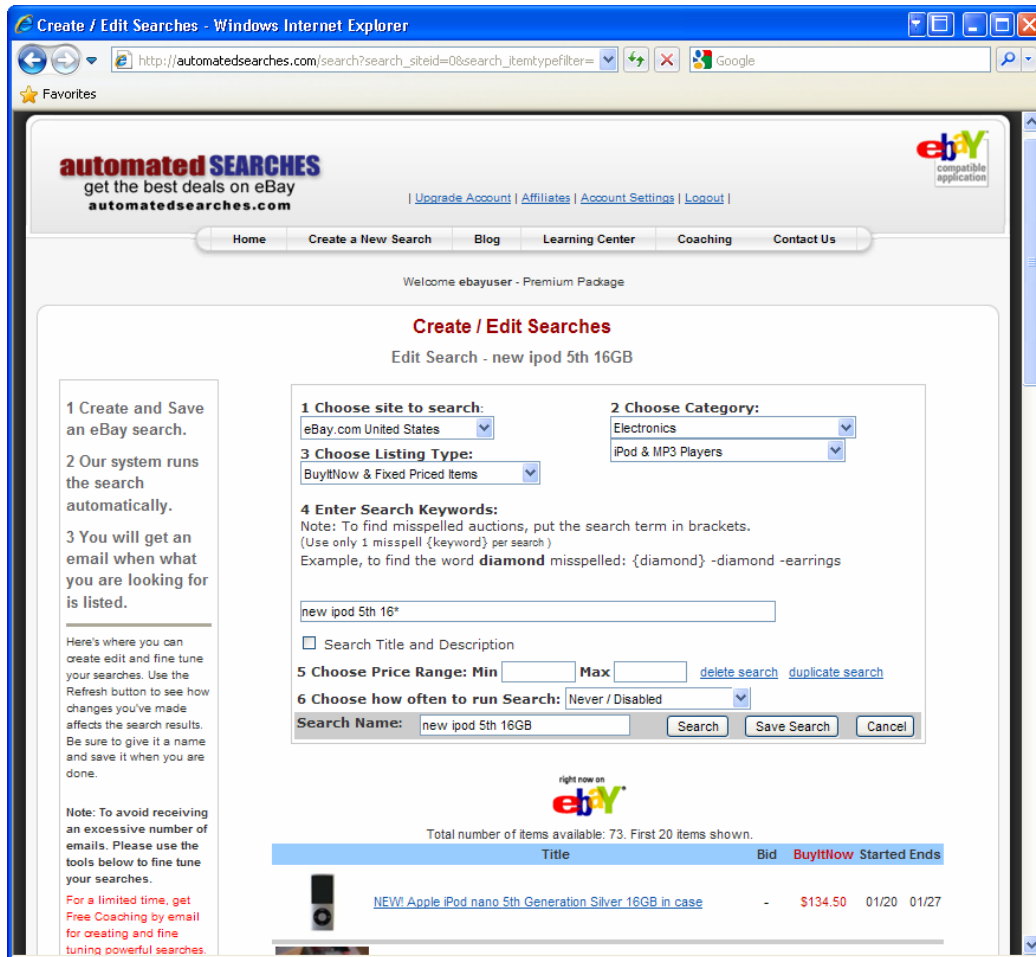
Create / Edit Searches - Windows Internet Explorer

http://automatedsearches.com/search?search_siteid=0&search_itemtypefilter=

Google

Favorites

automated SEARCHES
get the best deals on eBay
automatedsearches.com

| Upgrade Account | Affiliates | Account Settings | Logout |

ebaY compatible application

Home | Create a New Search | Blog | Learning Center | Coaching | Contact Us

Welcome ebayuser - Premium Package

Create / Edit Searches

Edit Search - new ipod 5th 16GB

1 Create and Save an eBay search.

2 Our system runs the search automatically.

3 You will get an email when what you are looking for is listed.

Here's where you can create edit and fine tune your searches. Use the Refresh button to see how changes you've made affects the search results. Be sure to give it a name and save it when you are done.

Note: To avoid receiving an excessive number of emails. Please use the tools below to fine tune your searches.

For a limited time, get Free Coaching by email for creating and fine tuning powerful searches.

1 Choose site to search:
eBay.com United States

2 Choose Category:
Electronics
iPod & MP3 Players

3 Choose Listing Type:
BuyItNow & Fixed Priced Items

4 Enter Search Keywords:
Note: To find misspelled auctions, put the search term in brackets.
(Use only 1 misspell {keyword} per search )
Example, to find the word diamond misspelled: {diamond} -diamond -earrings

new ipod 5th 16*

Search Title and Description

5 Choose Price Range: Min Max delete search duplicate search

6 Choose how often to run Search: Never / Disabled

Search Name: new ipod 5th 16GB Search Save Search Cancel

right now on ebaY

Total number of items available: 73. First 20 items shown.

| | Title | Bid | BuyItNow | Started | Ends |
|---|---|---|---|---|---|
| | NEW! Apple iPod nano 5th Generation Silver 16GB in case | - | $134.50 | 01/20 | 01/27 |